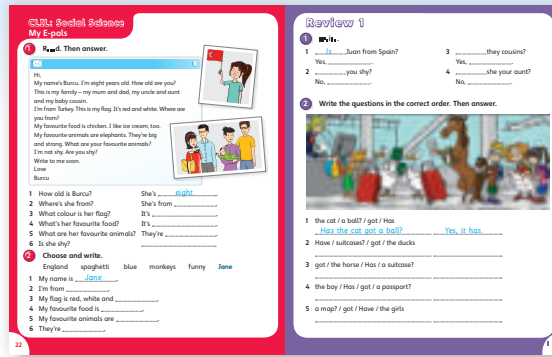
CLIL: Social Science
My E-pals

1 R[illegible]d. Then answer.

Hi,
My name's Burcu. I'm eight years old. How old are you?
This is my family – my mum and dad, my uncle and aunt and my baby cousin.
I'm from Turkey. This is my flag. It's red and white. Where are you from?
My favourite food is chicken. I like ice cream, too.
My favourite animals are elephants. They're big and strong. What are your favourite animals?
I'm not shy. Are you shy?
Write to me soon.
Love
Burcu

1 How old is Burcu? She's eight.
2 Where's she from? She's from ________.
3 What colour is her flag? It's ________.
4 What's her favourite food? It's ________.
5 What are her favourite animals? They're ________.
6 Is she shy? ________.

2 Choose and write.

England spaghetti blue monkeys funny Jane

1 My name is Jane.
2 I'm from ________.
3 My flag is red, white and ________.
4 My favourite food is ________.
5 My favourite animals are ________.
6 They're ________.

22

Review 1

1 W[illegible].

1 Is Juan from Spain? Yes, ________.
2 ________ you shy? No, ________.
3 ________ they cousins? Yes, ________.
4 ________ she your aunt? No, ________.

2 Write the questions in the correct order. Then answer.

1 the cat / a ball? / got / Has
Has the cat got a ball? Yes, it has.
2 Have / suitcases? / got / the ducks
________ ________
3 got / the horse / Has / a suitcase?
________ ________
4 the boy / Has / got / a passport?
________ ________
5 a map? / got / Have / the girls
________ ________